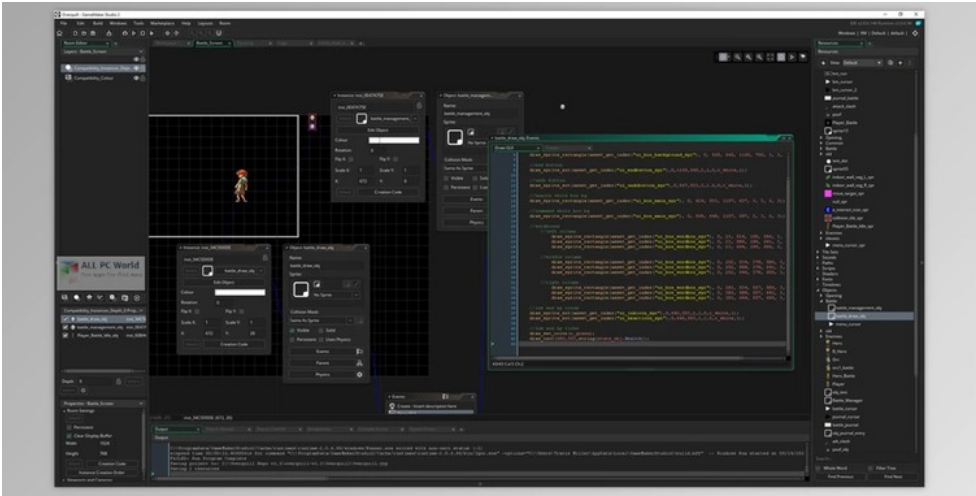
File Edit Build Windows Tools Marketplace Help Layouts Room

Room Editor

Layers: Battle_Screen

Compatibility_Instances_Depth_0

Compatibility_Colour

Instance: inst_3E47A7E8

Object: battle_managem...

Name

battle_management_obj

Sprite

No Sprite

Edit Object

Colour

Rotation

Flip X

Flip Y

Scale X

Scale Y

Creation Code

Collision Mask

Same As Sprite

Visible

Solid

Persistent

Uses Physics

Events

Parent

Physics

Instance: inst_54C5D6D8

battle_draw_obj

Object: battle_draw_obj

Name

battle_draw_obj

Sprite

No Sprite

Edit Object

Colour

Rotation

Flip X

Flip Y

Scale X

Scale Y

Creation Code

Collision Mask

Same As Sprite

Visible

Solid

Persistent

Uses Physics

Events

Parent

Physics

ALL PC World

Free Apps One Click Away

battle_draw_obj

battle_management_obj

Player_Battle_obj

Depth 0

Properties - Battle_Screen

Room Settings

Persistent

Clear Display Buffer

Width 1024

Height 768

Creation Code

Instance Creation Order

Viewports and Cameras

Events

Create - Insert description here

Output

Output

Resources

Default

Windows VM Default default

Search...

Whole Word

Filter Tree

Find Previous

Find Next